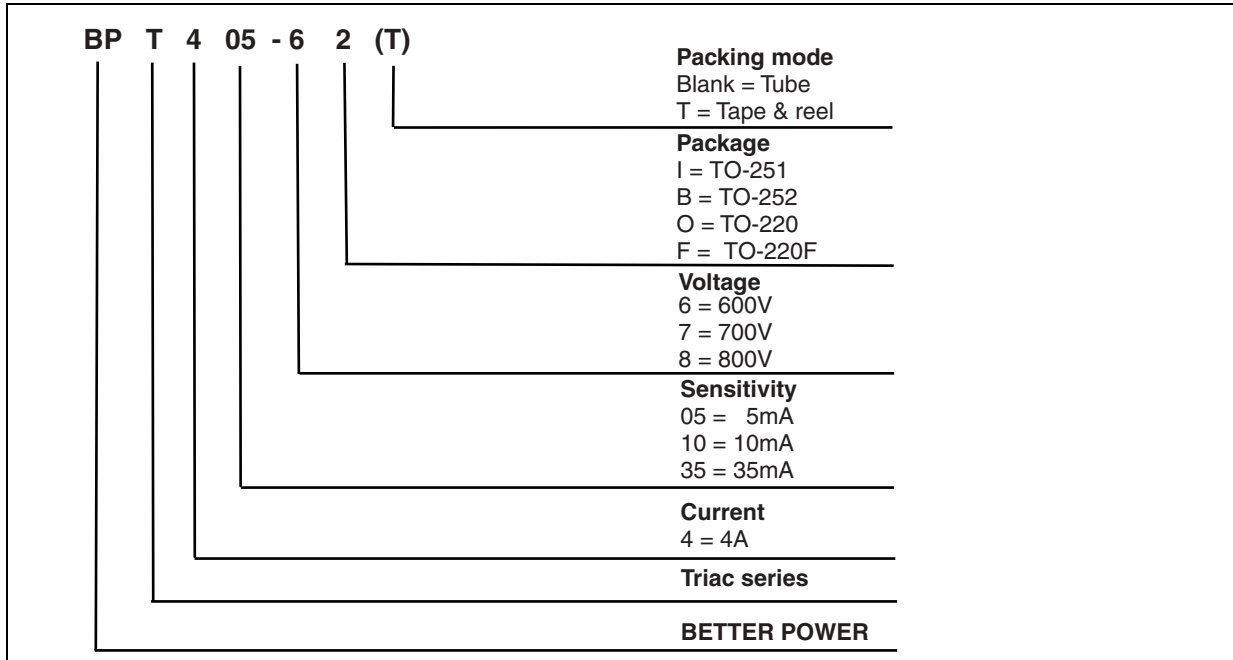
BP T 4 05 - 6 2 (T)

**Packing mode**
Blank = Tube
T = Tape & reel

**Package**
I = TO-251
B = TO-252
O = TO-220
F = TO-220F

**Voltage**
6 = 600V
7 = 700V
8 = 800V

**Sensitivity**
05 = 5mA
10 = 10mA
35 = 35mA

**Current**
4 = 4A

**Triac series**

**BETTER POWER**